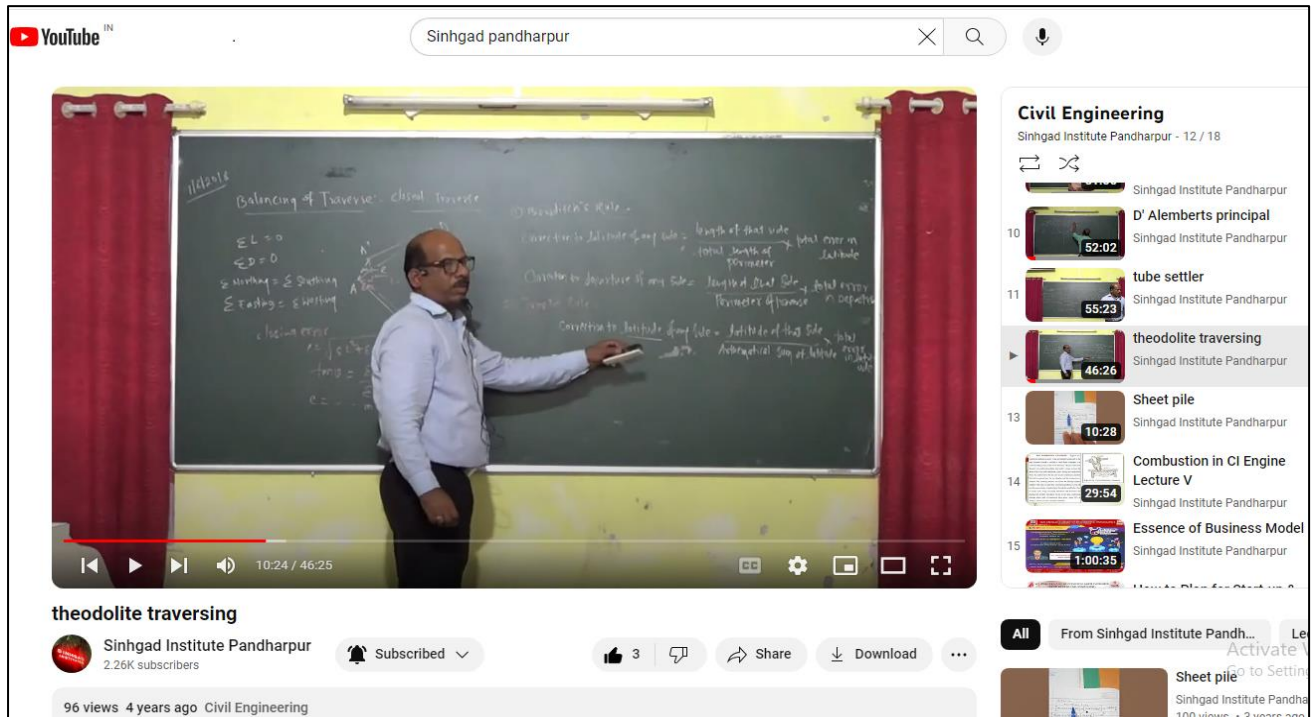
YouTube IN

Sinhgad pandharpur

1/4/2018

Balancing of Traverse - closed Traverse

$\Sigma L = 0$
$\Sigma D = 0$
$\Sigma$ Northing = $\Sigma$ Southing
$\Sigma$ Easting = $\Sigma$ Westing

closing error

① Bowditch's Rule.

Correction to latitude of any side = $\frac{\text{length of that side}}{\text{total length of perimeter}}$ × total error in latitude

Correction to departure of any side = $\frac{\text{length of that side}}{\text{Perimeter of traverse}}$ × total error in departure

Correction to latitude of any side = $\frac{\text{latitude of that side}}{\text{Arithmetical sum of latitude}}$ × total error

10:24 / 46:25

theodolite traversing

Sinhgad Institute Pandharpur
2.26K subscribers

Subscribed

3

Share

Download

...

96 views 4 years ago Civil Engineering

Civil Engineering
Sinhgad Institute Pandharpur - 12 / 18

Sinhgad Institute Pandharpur

10
52:02
D' Alemberts principal
Sinhgad Institute Pandharpur

11
55:23
tube settler
Sinhgad Institute Pandharpur

46:26
theodolite traversing
Sinhgad Institute Pandharpur

13
10:28
Sheet pile
Sinhgad Institute Pandharpur

14
29:54
Combustion in CI Engine Lecture V
Sinhgad Institute Pandharpur

15
1:00:35
Essence of Business Model
Sinhgad Institute Pandharpur

All
From Sinhgad Institute Pandh...
Le

Sheet pile
Sinhgad Institute Pandha
100 views • 3 years ago

Activate W
Go to Settin